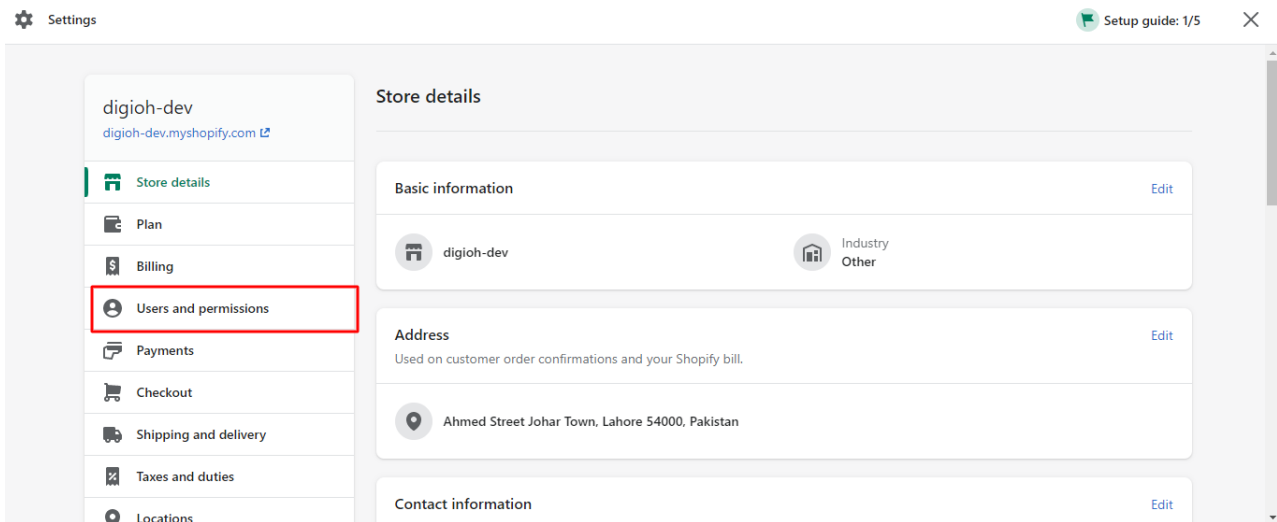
Settings

Setup guide: 1/5

digioh-dev
digioh-dev.myshopify.com

Store details
Plan
Billing
Users and permissions
Payments
Checkout
Shipping and delivery
Taxes and duties
Locations

Store details

Basic information
Edit

digioh-dev

Industry
Other

Address
Edit
Used on customer order confirmations and your Shopify bill.

Ahmed Street Johar Town, Lahore 54000, Pakistan

Contact information
Edit